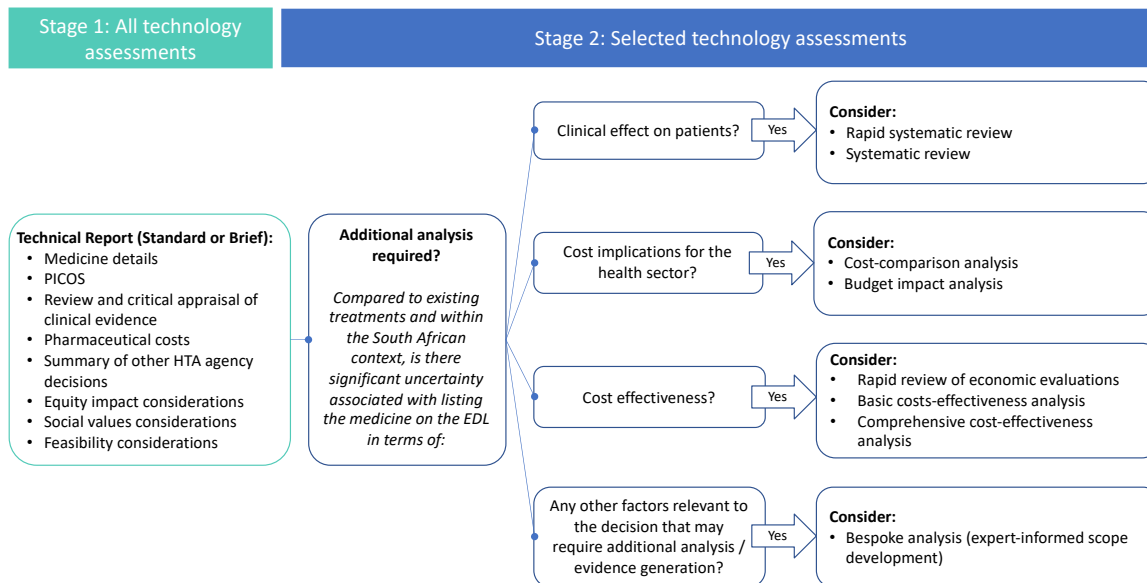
Stage 1: All technology assessments

Stage 2: Selected technology assessments

Technical Report (Standard or Brief):
• Medicine details
• PICOS
• Review and critical appraisal of clinical evidence
• Pharmaceutical costs
• Summary of other HTA agency decisions
• Equity impact considerations
• Social values considerations
• Feasibility considerations

Additional analysis required?

Compared to existing treatments and within the South African context, is there significant uncertainty associated with listing the medicine on the EDL in terms of:

Clinical effect on patients?

Yes

Consider:
• Rapid systematic review
• Systematic review

Cost implications for the health sector?

Yes

Consider:
• Cost-comparison analysis
• Budget impact analysis

Cost effectiveness?

Yes

Consider:
• Rapid review of economic evaluations
• Basic costs-effectiveness analysis
• Comprehensive cost-effectiveness analysis

Any other factors relevant to the decision that may require additional analysis / evidence generation?

Yes

Consider:
• Bespoke analysis (expert-informed scope development)